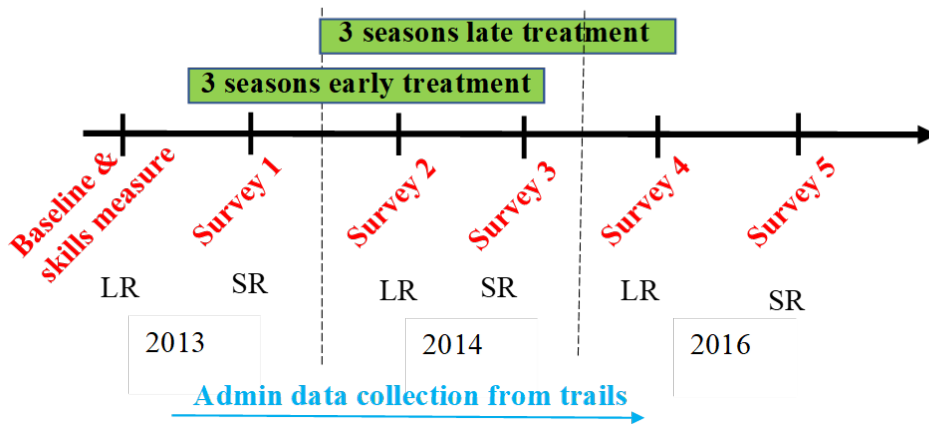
3 seasons late treatment

3 seasons early treatment

Baseline & skills measure

Survey 1

Survey 2

Survey 3

Survey 4

Survey 5

LR

SR

LR

SR

LR

SR

2013

2014

2016

Admin data collection from trails